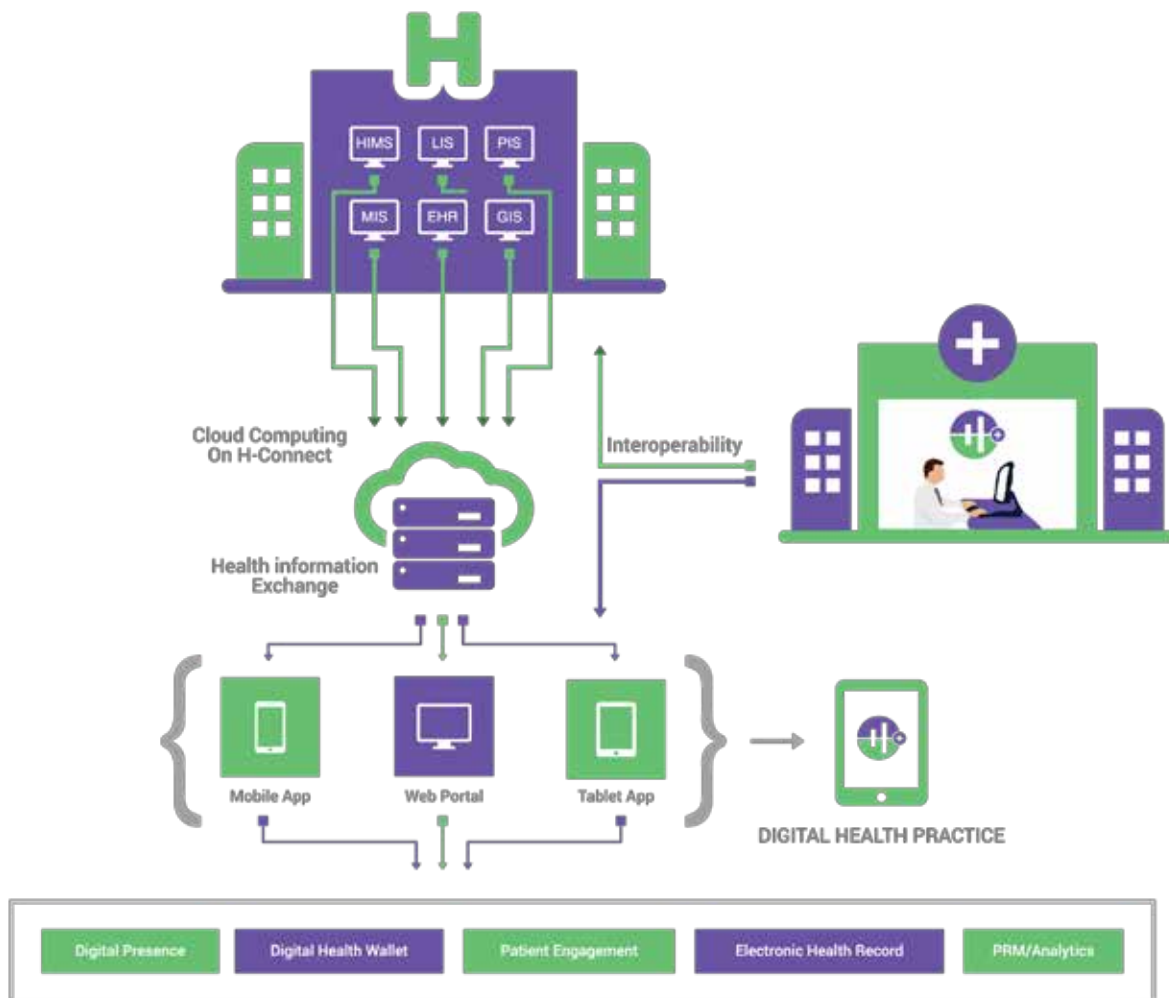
H

HIMS
LIS
PIS
MIS
EHR
GIS

Cloud Computing On H-Connect

Interoperability

Health information Exchange

Mobile App
Web Portal
Tablet App

DIGITAL HEALTH PRACTICE

Digital Presence
Digital Health Wallet
Patient Engagement
Electronic Health Record
PRM/Analytics